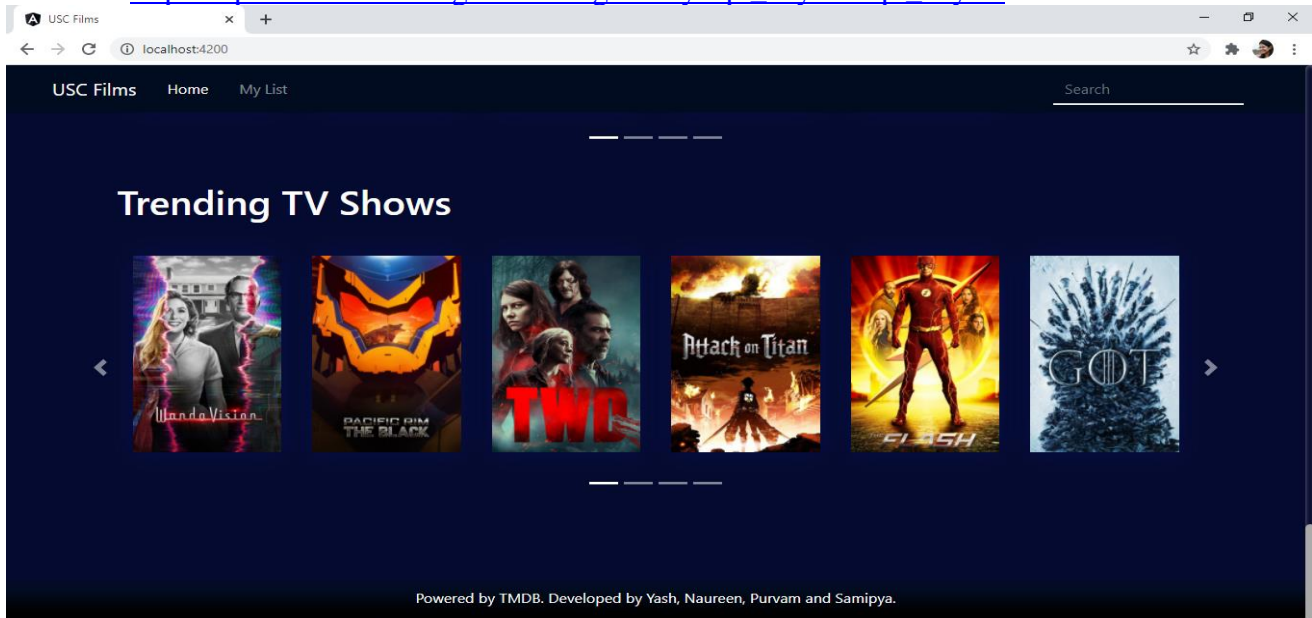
USC Films

localhost:4200

USC Films Home My List

Search

Trending TV Shows

WandaVision

PACIFIC RIM THE BLACK

TWD

Attack on Titan

FLASH

GOT

Powered by TMDB. Developed by Yash, Naureen, Purvam and Samipya.